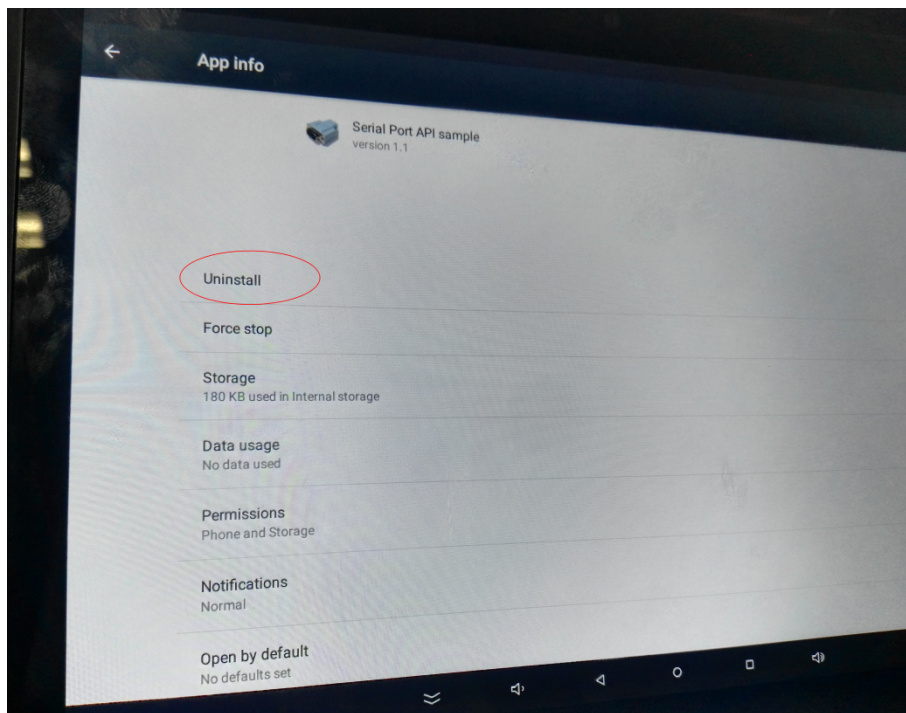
App info

Serial Port API sample
version 1.1

Uninstall

Force stop

Storage
180 KB used in Internal storage

Data usage
No data used

Permissions
Phone and Storage

Notifications
Normal

Open by default
No defaults set